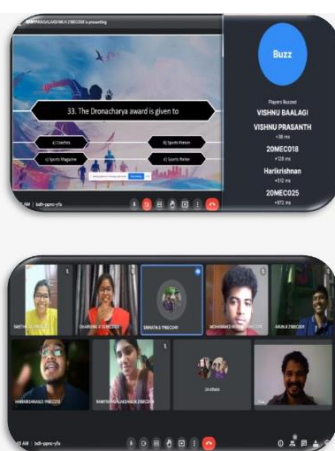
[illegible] is presenting

33. The Dronacharya award is given to

a) Coaches

b) Sports Person

c) Sports Magazine

d) Sports Writer

Buzz

Players Buzzed

VISHNU BAALAGI

+38 ms

VISHNU PRASANTH

+128 ms

20MEC018

+156 ms

Harikrishnan

+510 ms

20MEC025

+872 ms

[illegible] AM | bdh-gpeo-yfu

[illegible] AM | bdh-gpeo-yfu

24 others